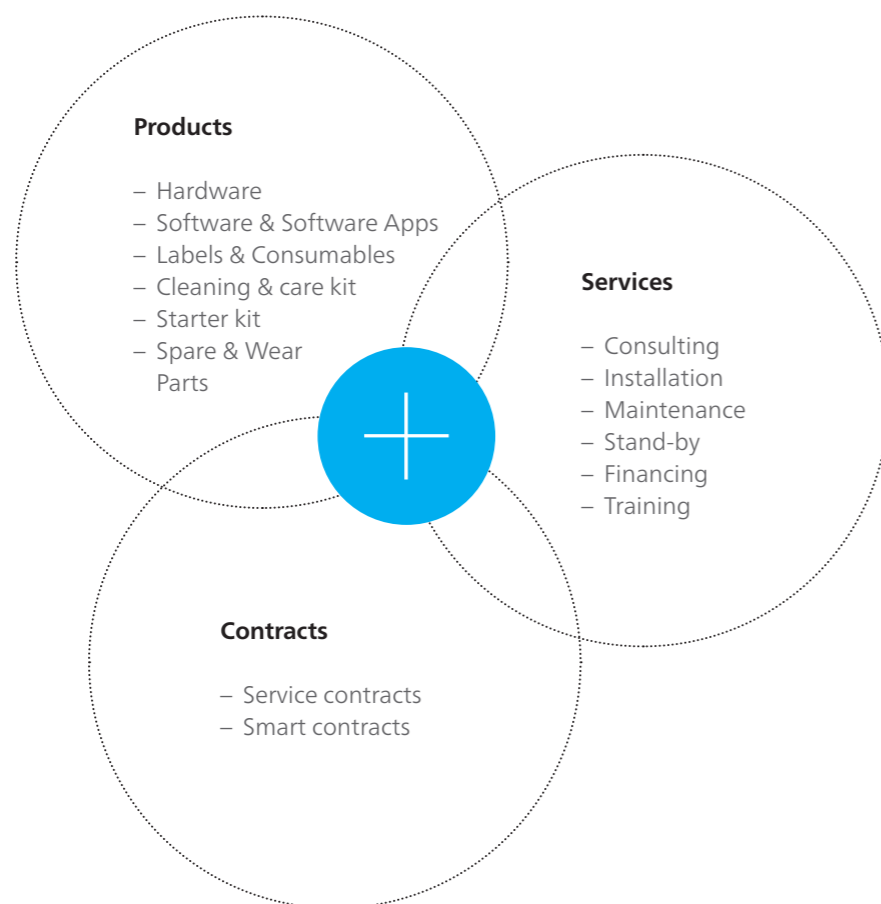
Products

– Hardware
– Software & Software Apps
– Labels & Consumables
– Cleaning & care kit
– Starter kit
– Spare & Wear Parts

Services

– Consulting
– Installation
– Maintenance
– Stand-by
– Financing
– Training

Contracts

– Service contracts
– Smart contracts